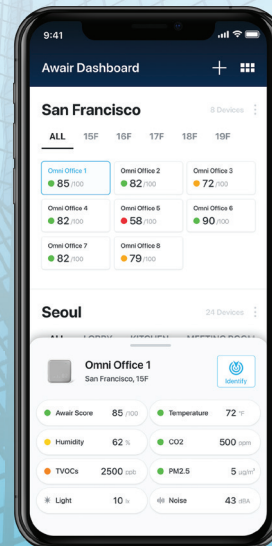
9:41

Awair Dashboard

San Francisco
8 Devices

ALL 15F 16F 17F 18F 19F

| Omni Office 1 85 /100 | Omni Office 2 82 /100 | Omni Office 3 72 /100 |
|---|---|---|
| Omni Office 4 82 /100 | Omni Office 5 58 /100 | Omni Office 6 90 /100 |
| Omni Office 7 82 /100 | Omni Office 8 79 /100 | |

Seoul
24 Devices

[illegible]

Omni Office 1
San Francisco, 15F
Identify

| Awair Score 85 /100 | Temperature 72 °F |
|---|---|
| Humidity 62 % | CO2 500 ppm |
| TVOCs 2500 ppb | PM2.5 5 μg/m³ |
| Light 10 lx | Noise 43 dBA |